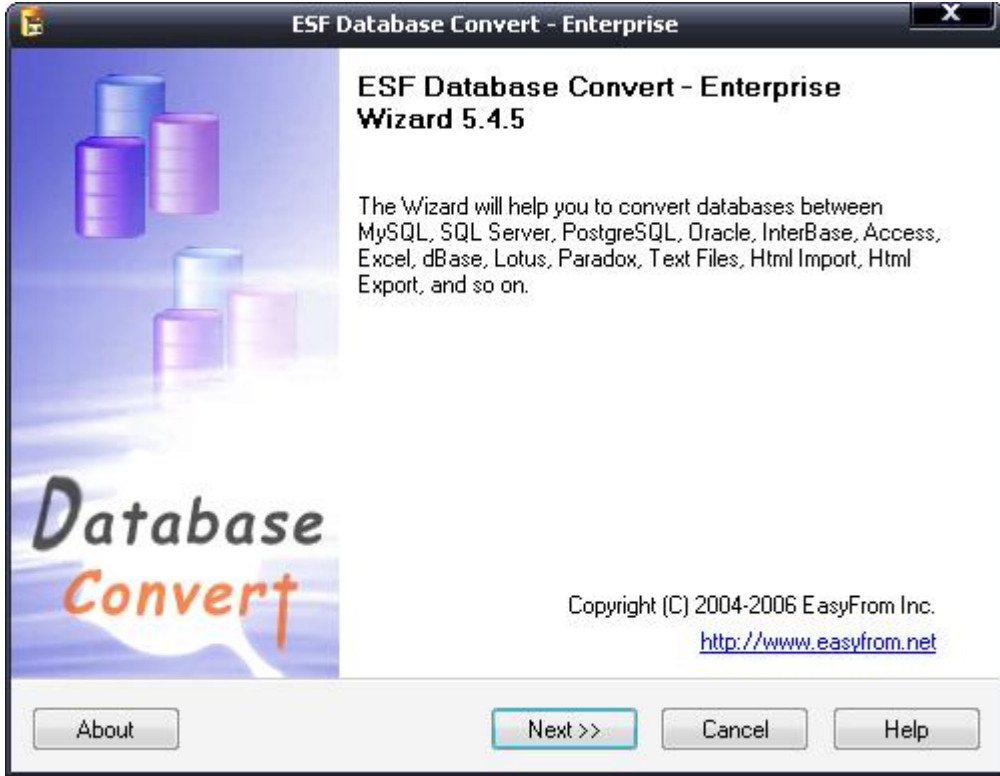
ESF Database Convert - Enterprise

Database
Convert

ESF Database Convert - Enterprise
Wizard 5.4.5

The Wizard will help you to convert databases between MySQL, SQL Server, PostgreSQL, Oracle, InterBase, Access, Excel, dBase, Lotus, Paradox, Text Files, Html Import, Html Export, and so on.

Copyright (C) 2004-2006 EasyFrom Inc.
http://www.easyfrom.net

About
Next >>
Cancel
Help